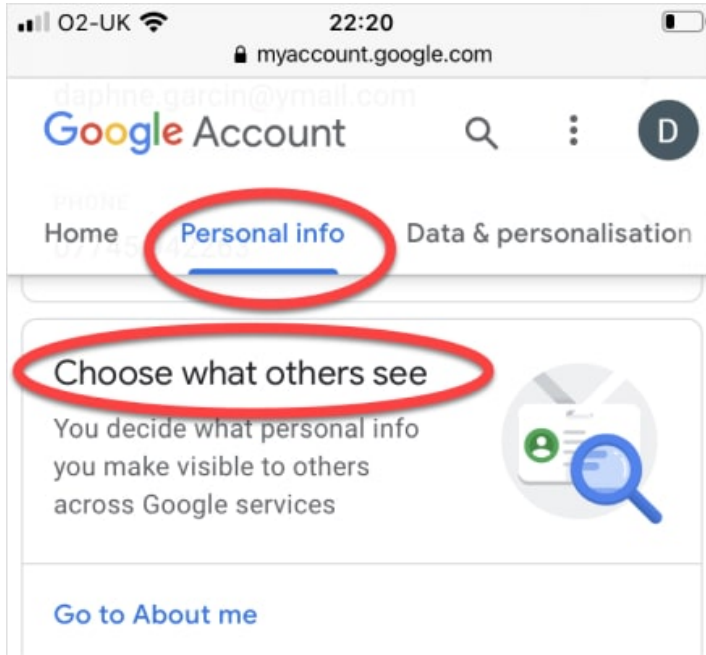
O2-UK 22:20
myaccount.google.com

daphne.garcin@ymail.com

Google Account

D

PHONE

Home Personal info Data & personalisation

07745 42285

Choose what others see

You decide what personal info you make visible to others across Google services

Go to About me